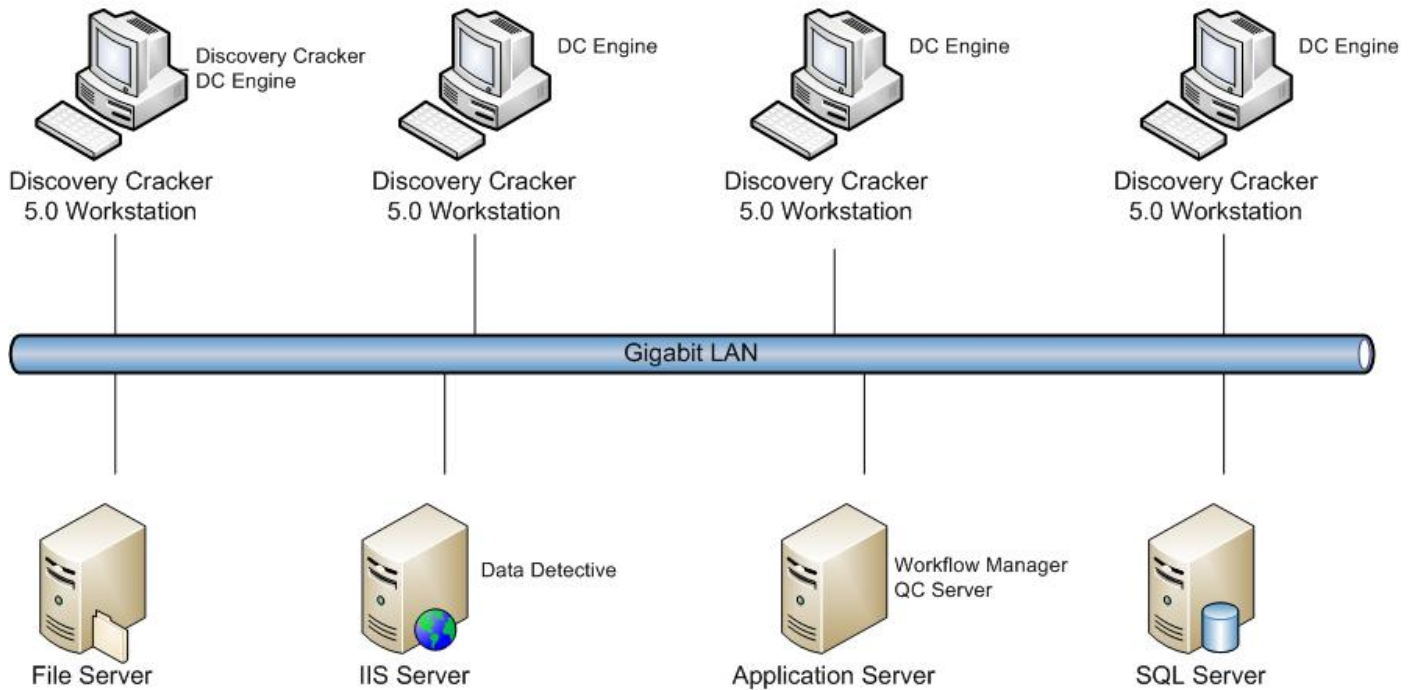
Discovery Cracker
DC Engine

Discovery Cracker
5.0 Workstation

DC Engine

Discovery Cracker
5.0 Workstation

DC Engine

Discovery Cracker
5.0 Workstation

DC Engine

Discovery Cracker
5.0 Workstation

Gigabit LAN

File Server

Data Detective

IIS Server

Workflow Manager
QC Server

Application Server

SQL Server